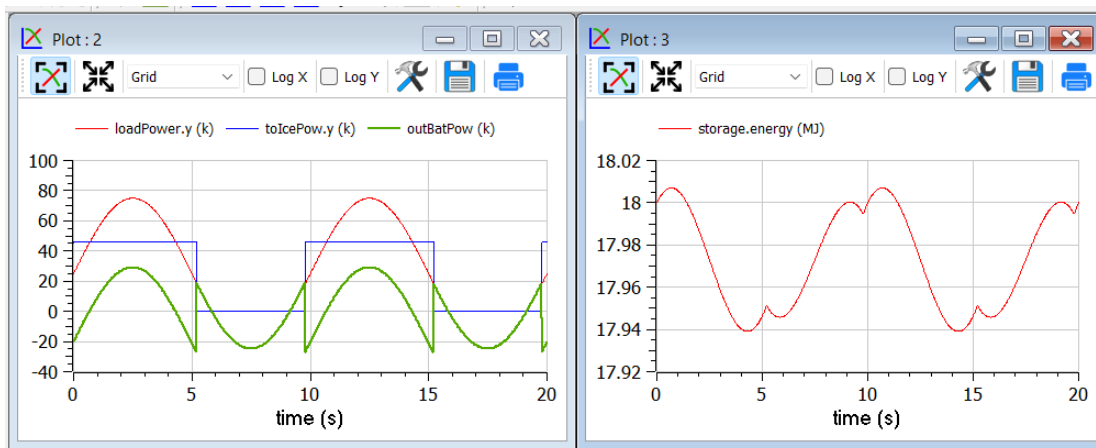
Plot : 2

Grid Log X Log Y

loadPower.y (k) toIcePow.y (k) outBatPow (k)

100
80
60
40
20
0
-20
-40

0 5 10 15 20

time (s)

Plot : 3

Grid Log X Log Y

storage.energy (MJ)

18.02
18
17.98
17.96
17.94
17.92

0 5 10 15 20

time (s)